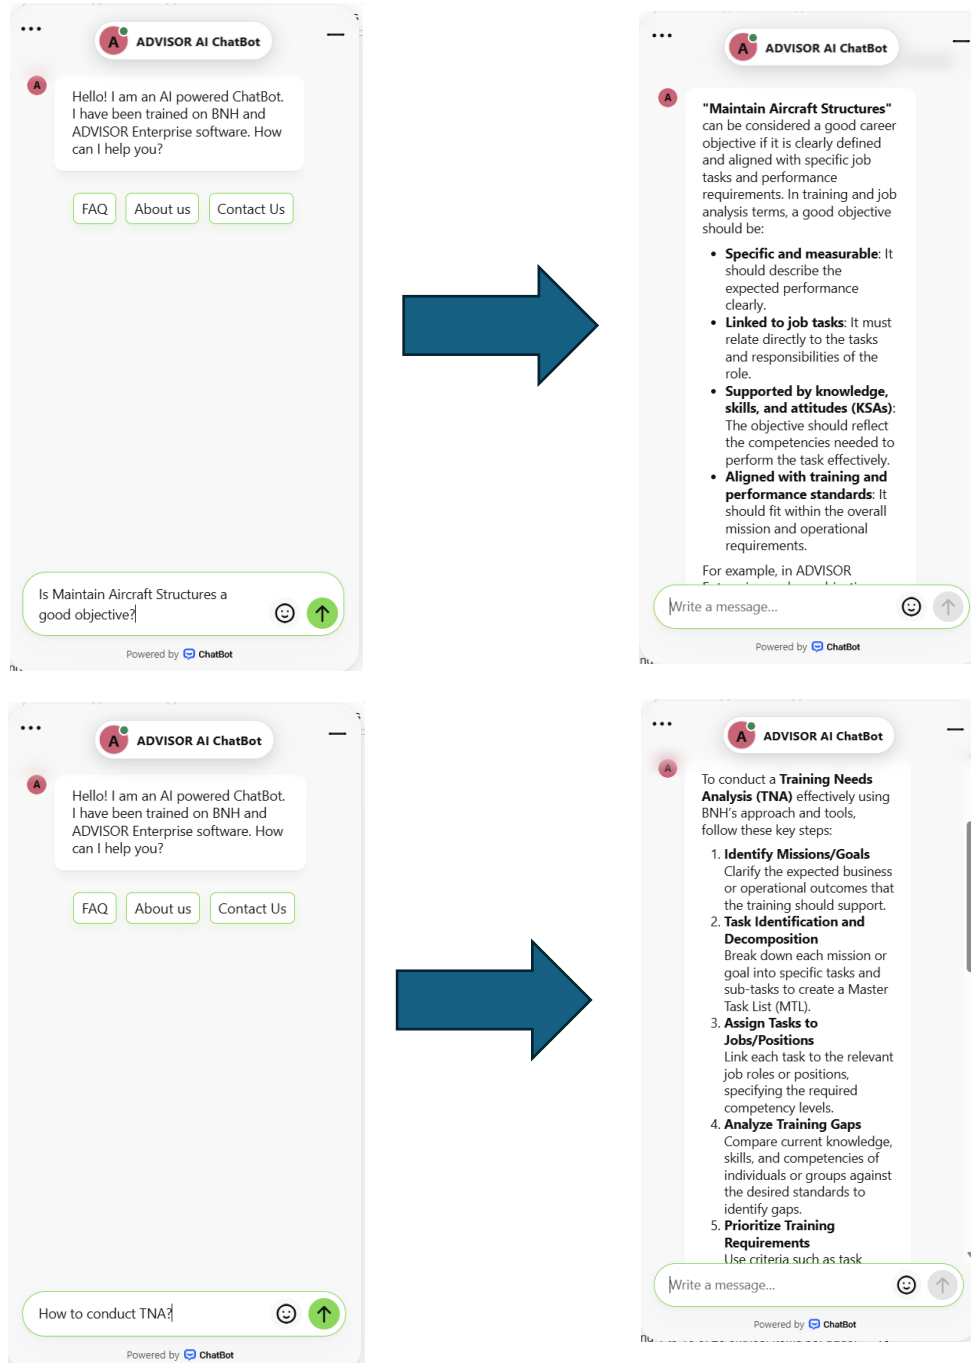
...

A ADVISOR AI ChatBot

A

Hello! I am an AI powered ChatBot. I have been trained on BNH and ADVISOR Enterprise software. How can I help you?

FAQ About us Contact Us

Is Maintain Aircraft Structures a good objective?

Powered by ChatBot

...

A ADVISOR AI ChatBot

A

"Maintain Aircraft Structures" can be considered a good career objective if it is clearly defined and aligned with specific job tasks and performance requirements. In training and job analysis terms, a good objective should be:

- **Specific and measurable**: It should describe the expected performance clearly.
- **Linked to job tasks**: It must relate directly to the tasks and responsibilities of the role.
- **Supported by knowledge, skills, and attitudes (KSAs)**: The objective should reflect the competencies needed to perform the task effectively.
- **Aligned with training and performance standards**: It should fit within the overall mission and operational requirements.

For example, in ADVISOR

Write a message...

Powered by ChatBot

...

A ADVISOR AI ChatBot

A

Hello! I am an AI powered ChatBot. I have been trained on BNH and ADVISOR Enterprise software. How can I help you?

FAQ About us Contact Us

How to conduct TNA?

Powered by ChatBot

...

A ADVISOR AI ChatBot

A

To conduct a **Training Needs Analysis (TNA)** effectively using BNH's approach and tools, follow these key steps:

1. **Identify Missions/Goals**
Clarify the expected business or operational outcomes that the training should support.
2. **Task Identification and Decomposition**
Break down each mission or goal into specific tasks and sub-tasks to create a Master Task List (MTL).
3. **Assign Tasks to Jobs/Positions**
Link each task to the relevant job roles or positions, specifying the required competency levels.
4. **Analyze Training Gaps**
Compare current knowledge, skills, and competencies of individuals or groups against the desired standards to identify gaps.
5. **Prioritize Training Requirements**
Use criteria such as task

Write a message...

Powered by ChatBot